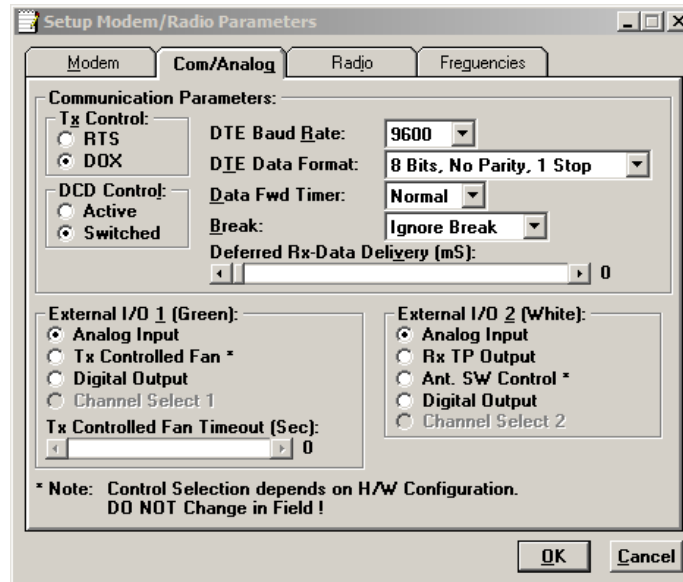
Setup Modem/Radio Parameters

Modem | Com/Analog | Radio | Frequencies

Communication Parameters:

Tx Control:
RTS
DOX

DCD Control:
Active
Switched

DTE Baud Rate: 9600
DTE Data Format: 8 Bits, No Parity, 1 Stop
Data Fwd Timer: Normal
Break: Ignore Break
Deferred Rx-Data Delivery (mS):
0

External I/O 1 (Green):
Analog Input
Tx Controlled Fan *
Digital Output
Channel Select 1
Tx Controlled Fan Timeout (Sec):
0

External I/O 2 (White):
Analog Input
Rx TP Output
Ant. SW Control *
Digital Output
Channel Select 2

* Note: Control Selection depends on H/W Configuration.
DO NOT Change in Field !

OK
Cancel